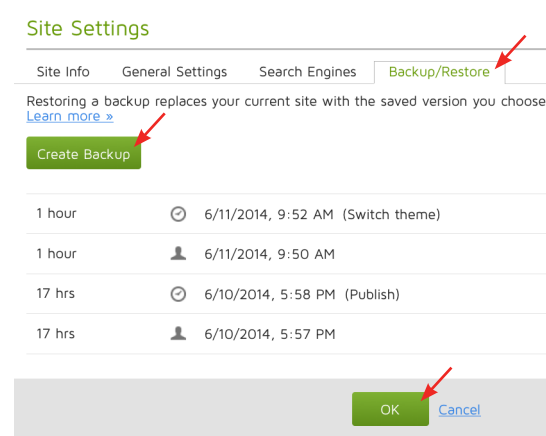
Site Settings

Site Info General Settings Search Engines Backup/Restore

Restoring a backup replaces your current site with the saved version you choose
Learn more »

Create Backup

| | |
|---|---|
| 1 hour | 6/11/2014, 9:52 AM (Switch theme) |
| 1 hour | 6/11/2014, 9:50 AM |
| 17 hrs | 6/10/2014, 5:58 PM (Publish) |
| 17 hrs | 6/10/2014, 5:57 PM |

OK Cancel